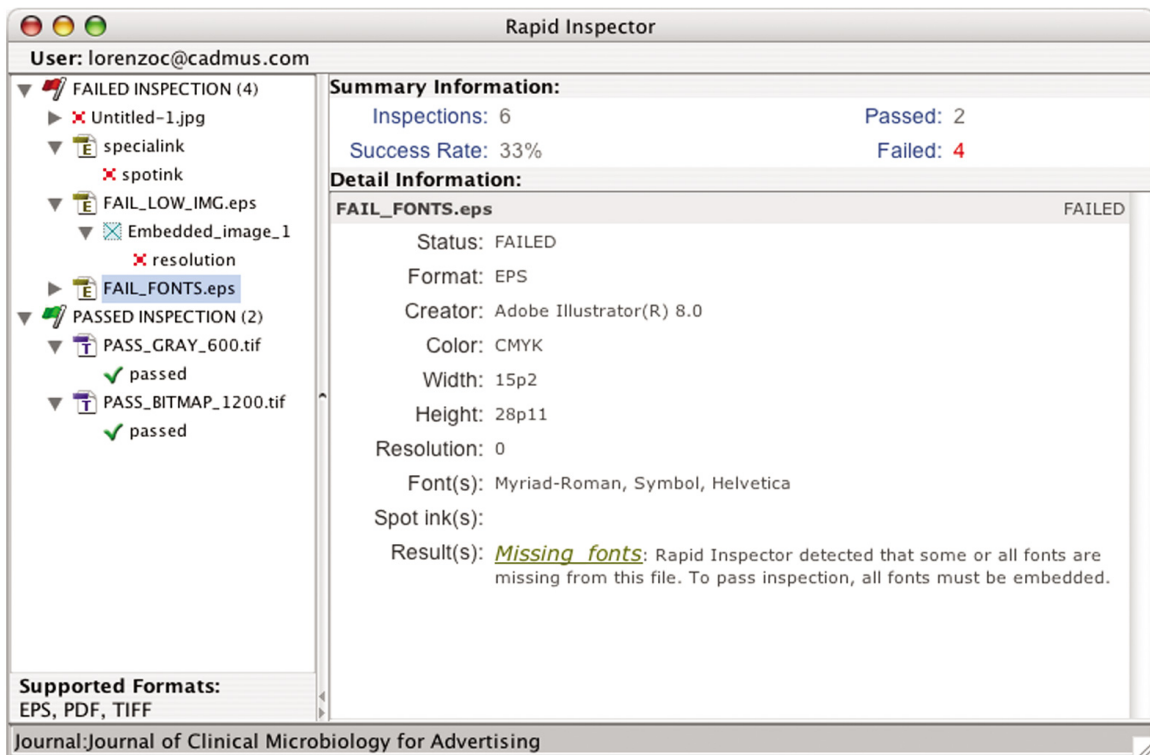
Rapid Inspector

User: lorenzoc@cadmus.com

FAILED INSPECTION (4)
Untitled-1.jpg
E specialink
spotink
E FAIL_LOW_IMG.eps
Embedded_image_1
resolution
E FAIL_FONTS.eps
PASSED INSPECTION (2)
T PASS_GRAY_600.tif
passed
T PASS_BITMAP_1200.tif
passed

Supported Formats:
EPS, PDF, TIFF

Summary Information:
Inspections: 6
Passed: 2
Success Rate: 33%
Failed: 4

Detail Information:
FAIL_FONTS.eps
FAILED

Status: FAILED
Format: EPS
Creator: Adobe Illustrator(R) 8.0
Color: CMYK
Width: 15p2
Height: 28p11
Resolution: 0
Font(s): Myriad-Roman, Symbol, Helvetica
Spot ink(s):
Result(s): Missing fonts: Rapid Inspector detected that some or all fonts are missing from this file. To pass inspection, all fonts must be embedded.

Journal:Journal of Clinical Microbiology for Advertising